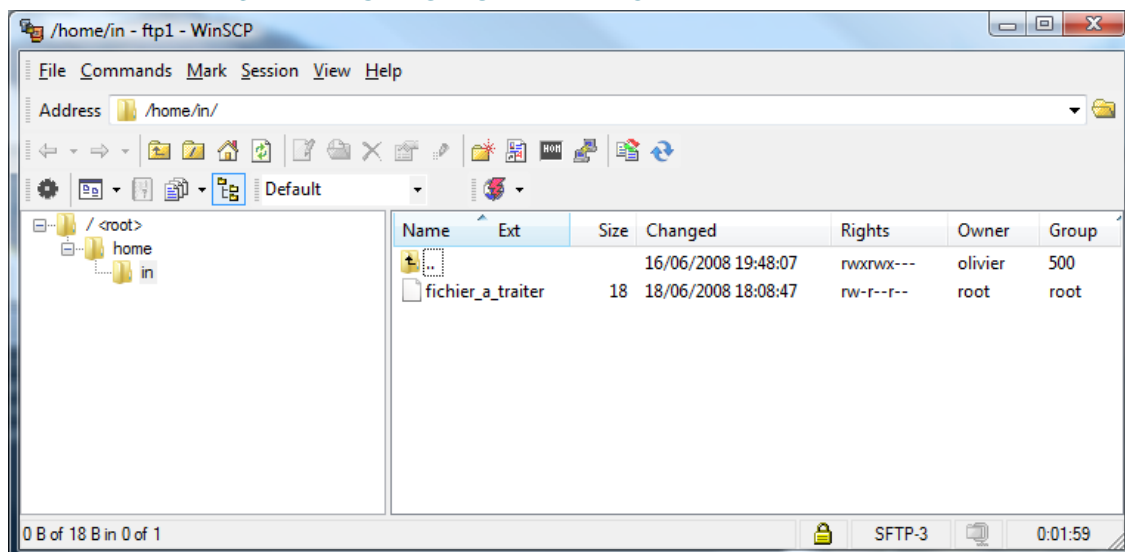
/home/in - ftp1 - WinSCP

File Commands Mark Session View Help

Address /home/in/

Default

/ <root>
home
in

| Name | Ext | Size | Changed | Rights | Owner | Group |
|---|---|---|---|---|---|---|
| .. | | | 16/06/2008 19:48:07 | rwxrwx--- | olivier | 500 |
| fichier_a_traiter | | 18 | 18/06/2008 18:08:47 | rw-r--r-- | root | root |

0 B of 18 B in 0 of 1

SFTP-3

0:01:59